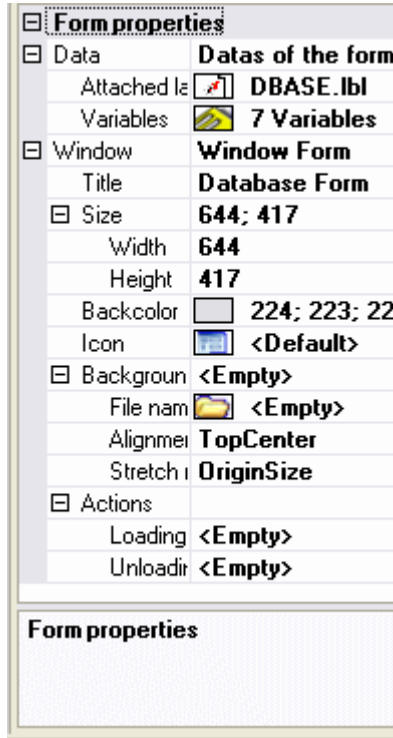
⊟ Form properties

| | |
|---|---|
| ⊟ Data | Datas of the form |
| Attached la | DBASE.lbl |
| Variables | 7 Variables |
| ⊟ Window | Window Form |
| Title | Database Form |
| ⊟ Size | 644; 417 |
| Width | 644 |
| Height | 417 |
| Backcolor | 224; 223; 22 |
| Icon | <Default> |
| ⊟ Backgroun | <Empty> |
| File nam | <Empty> |
| Alignmei | TopCenter |
| Stretch i | OriginSize |
| ⊟ Actions | |
| Loading | <Empty> |
| Unloadir | <Empty> |

Form properties